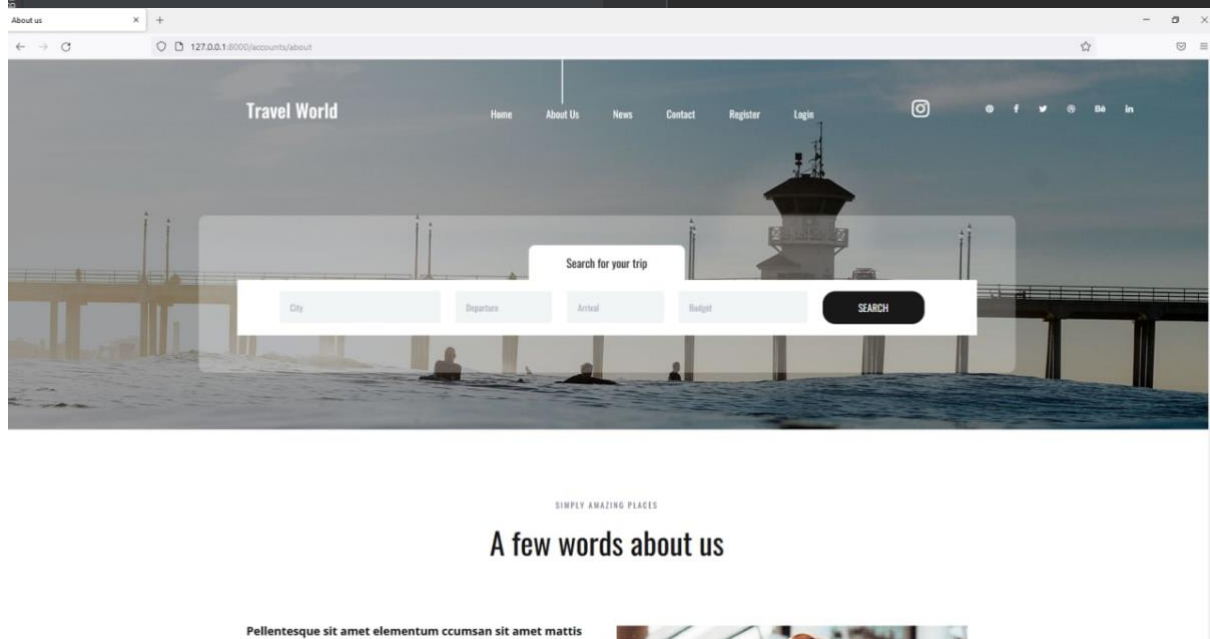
About us

127.0.0.1:8000/accounts/about

Travel World

Home About Us News Contact Register Login

Bē in

Search for your trip

City

Departure

Arrival

Budget

SEARCH

SIMPLY AMAZING PLACES

A few words about us

Pellentesque sit amet elementum ccumsan sit amet mattis